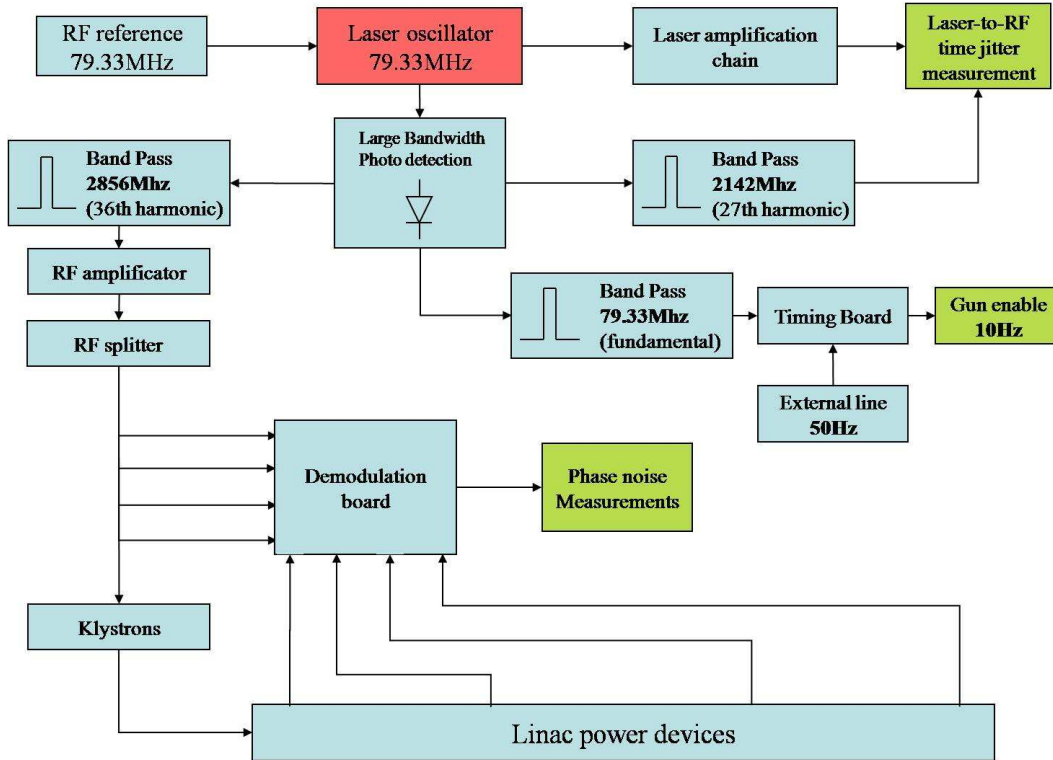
RF reference
79.33MHz

Laser oscillator
79.33MHz

Laser amplification chain

Laser-to-RF time jitter measurement

Band Pass
2856Mhz
(36th harmonic)

Large Bandwidth
Photo detection

Band Pass
2142Mhz
(27th harmonic)

RF amplificator

RF splitter

Band Pass
79.33Mhz
(fundamental)

Timing Board

Gun enable
10Hz

External line
50Hz

Demodulation board

Phase noise Measurements

Klystrons

Linac power devices